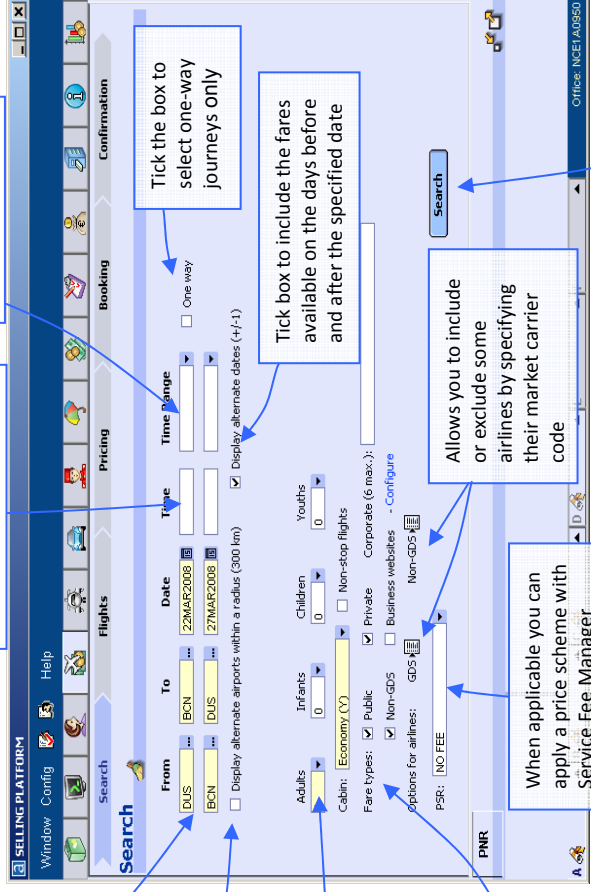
SELLING PLATFORM
Window Config Help

Search Flights Pricing Booking Confirmation

Search

From To Date Time Time Range
DUS BCN 22MAR2008
BCN DUS 27MAR2008

One way

Tick the box to select one-way journeys only

Tick box to include the fares available on the days before and after the specified date

Display alternate airports within a radius (300 km)
Display alternate dates (+/-1)

Adults Infants Children Youths
0 0 0
Non-stop flights
Cabin: Economy (Y)
Fare types: Public Private Corporate (6 max.):
Non-GDS Business websites - Configure
Options for airlines: GDS Non-GDS
PSR: NO FEE

Allows you to include or exclude some airlines by specifying their market carrier code

When applicable you can apply a price scheme with Service Fee Manager

Search

PNR

Office: NCE1A0950